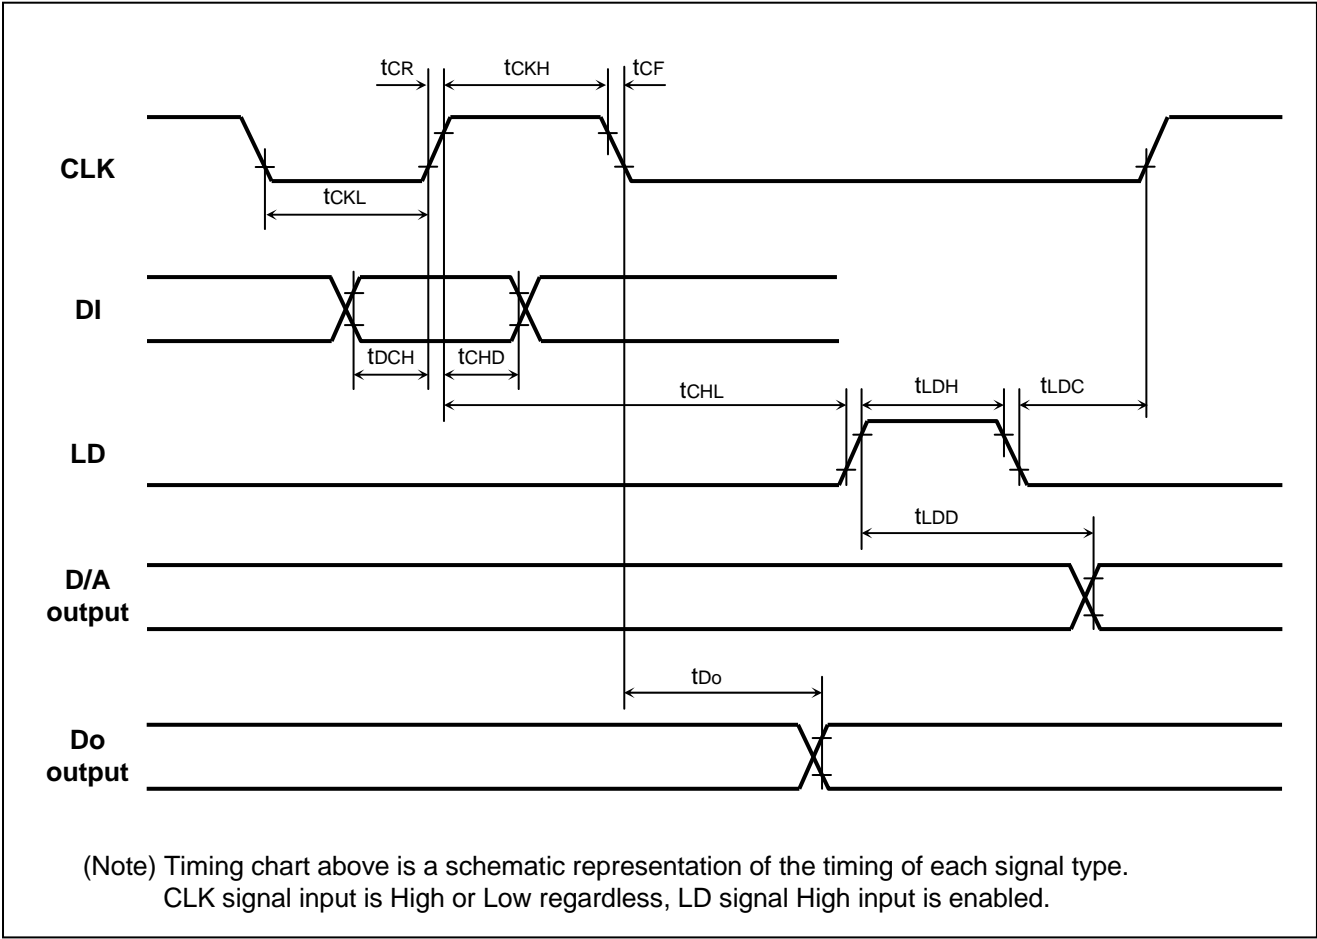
tCR
tCKH
tCF
CLK
tCKL
DI
tDCH
tCHD
tCHL
tLDH
tLDC
LD
tLDD
D/A output
tDo
Do output

(Note) Timing chart above is a schematic representation of the timing of each signal type.
CLK signal input is High or Low regardless, LD signal High input is enabled.